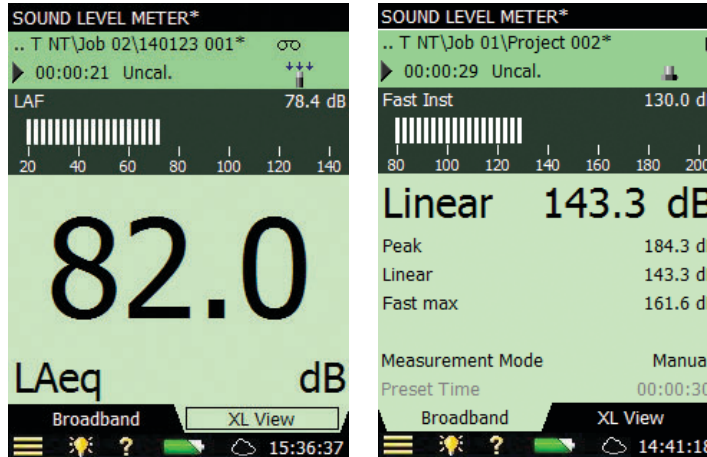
SOUND LEVEL METER*
.. T NT\Job 02\140123 001*
00:00:21 Uncal.
LAF 78.4 dB
20 40 60 80 100 120 140
82.0
LAeq dB
Broadband
XL View
15:36:37

SOUND LEVEL METER*
.. T NT\Job 01\Project 002*
00:00:29 Uncal.
Fast Inst 130.0 d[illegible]
80 100 120 140 160 180 20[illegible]
Linear 143.3 dB
Peak 184.3 d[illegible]
Linear 143.3 d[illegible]
Fast max 161.6 d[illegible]
Measurement Mode Manua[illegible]
Preset Time 00:00:30
Broadband
XL View
14:41:1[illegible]